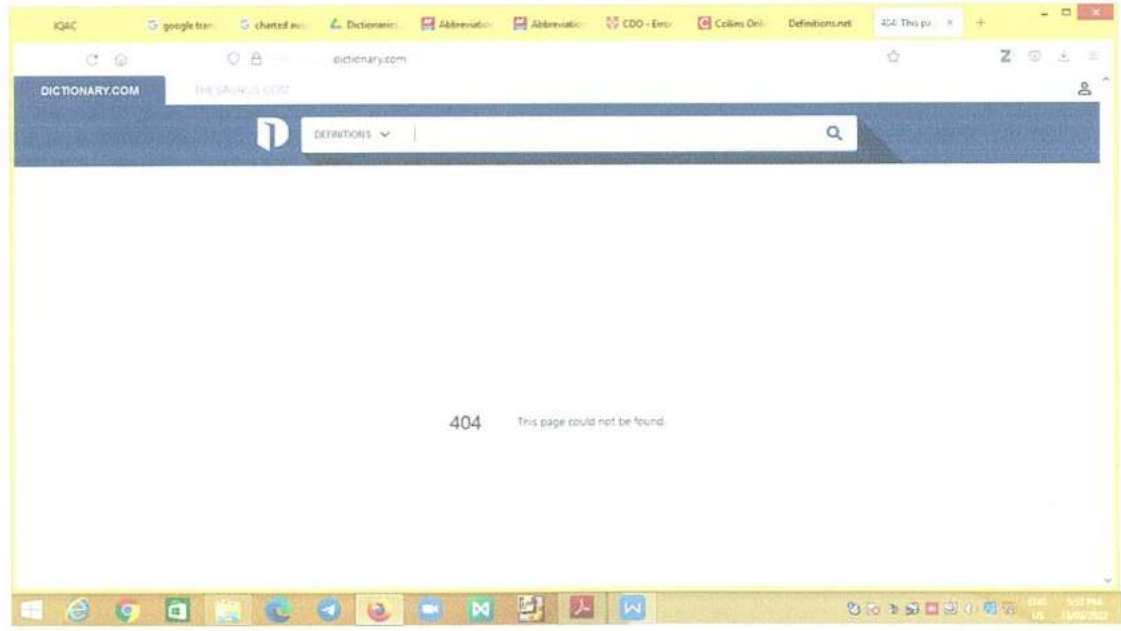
IQAC google tran charted acc Dictionaries Abbreviatio Abbreviatio CDO - Error Collins Onl Definitions.net 404: This pa

dictionary.com

DICTIONARY.COM THESAURUS.COM

DEFINITIONS

404 This page could not be found.

ENG US 5:53 PM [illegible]